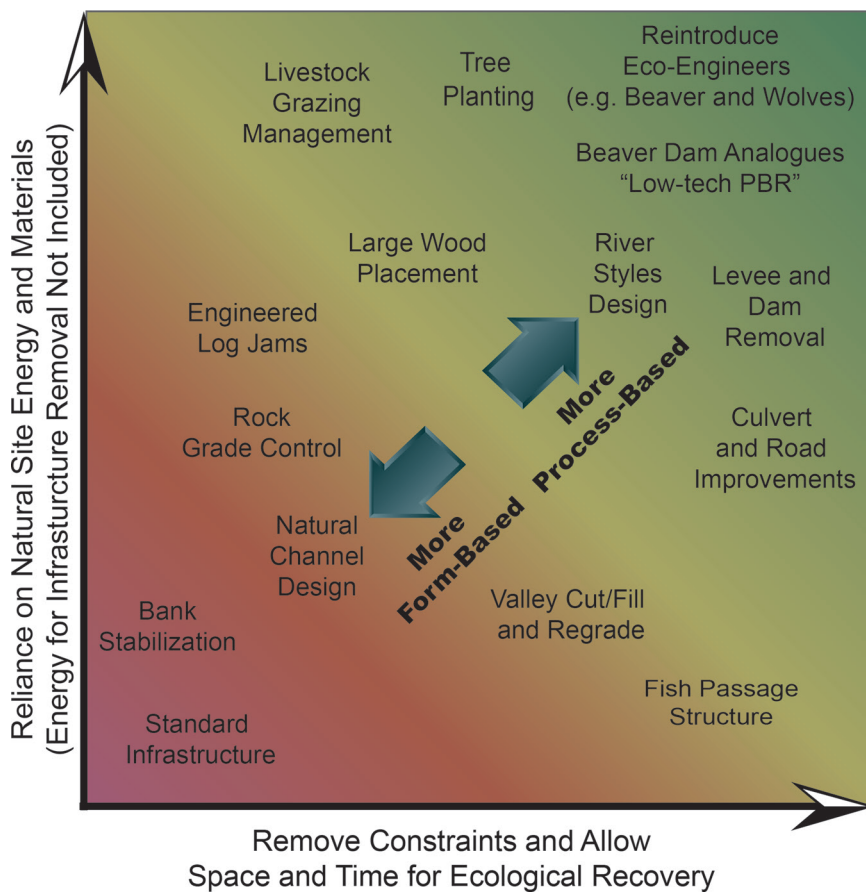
Reliance on Natural Site Energy and Materials
(Energy for Infrasturcture Removal Not Included)

Livestock Grazing Management

Tree Planting

Reintroduce Eco-Engineers (e.g. Beaver and Wolves)

Beaver Dam Analogues "Low-tech PBR"

Large Wood Placement

River Styles Design

Levee and Dam Removal

Engineered Log Jams

More Process-Based

Rock Grade Control

Culvert and Road Improvements

More Form-Based

Natural Channel Design

Valley Cut/Fill and Regrade

Bank Stabilization

Fish Passage Structure

Standard Infrastructure

Remove Constraints and Allow Space and Time for Ecological Recovery